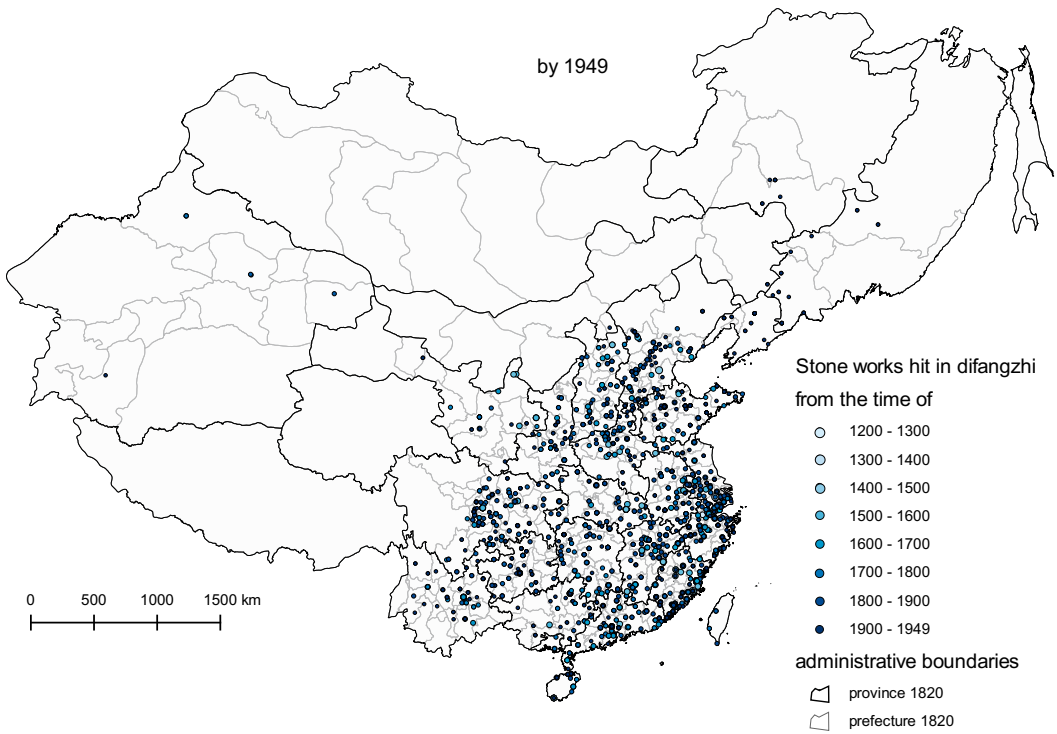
by 1949

Stone works hit in difangzhi from the time of

1200 - 1300
1300 - 1400
1400 - 1500
1500 - 1600
1600 - 1700
1700 - 1800
1800 - 1900
1900 - 1949

administrative boundaries

province 1820
prefecture 1820

0 500 1000 1500 km